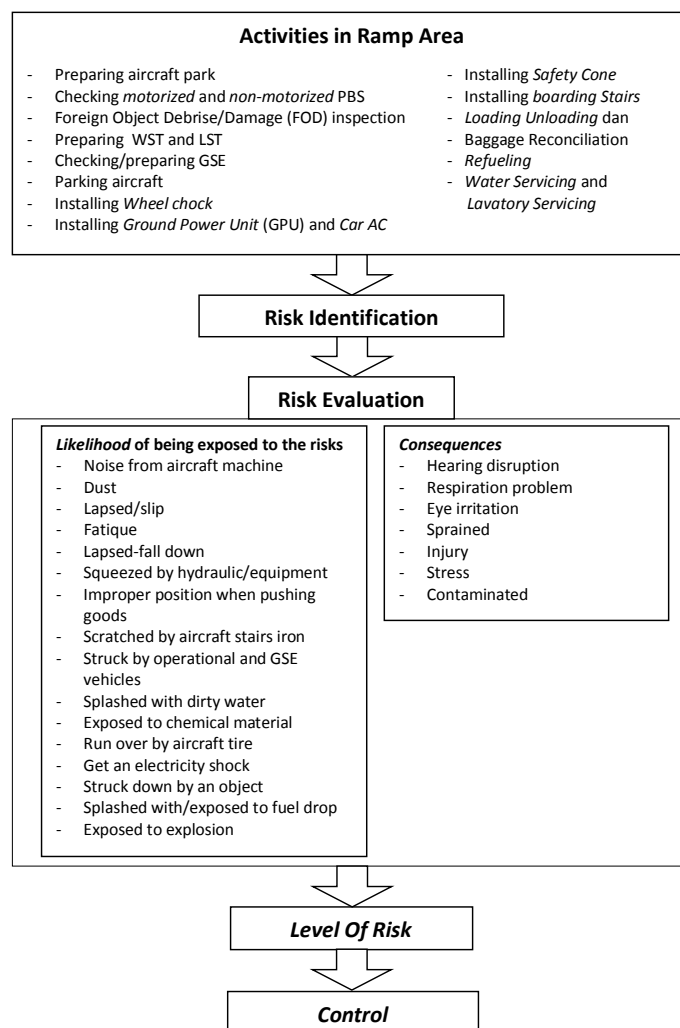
**Activities in Ramp Area**

- Preparing aircraft park
- Checking *motorized* and *non-motorized* PBS
- Foreign Object Debrise/Damage (FOD) inspection
- Preparing WST and LST
- Checking/preparing GSE
- Parking aircraft
- Installing *Wheel chock*
- Installing *Ground Power Unit* (GPU) and *Car AC*

- Installing *Safety Cone*
- Installing *boarding Stairs*
- *Loading Unloading* dan
- Baggage Reconciliation
- *Refueling*
- *Water Servicing* and *Lavatory Servicing*

**Risk Identification**

**Risk Evaluation**

***Likelihood* of being exposed to the risks**
- Noise from aircraft machine
- Dust
- Lapsed/slip
- Fatique
- Lapsed-fall down
- Squeezed by hydraulic/equipment
- Improper position when pushing goods
- Scratched by aircraft stairs iron
- Struck by operational and GSE vehicles
- Splashed with dirty water
- Exposed to chemical material
- Run over by aircraft tire
- Get an electricity shock
- Struck down by an object
- Splashed with/exposed to fuel drop
- Exposed to explosion

***Consequences***
- Hearing disruption
- Respiration problem
- Eye irritation
- Sprained
- Injury
- Stress
- Contaminated

***Level Of Risk***

***Control***